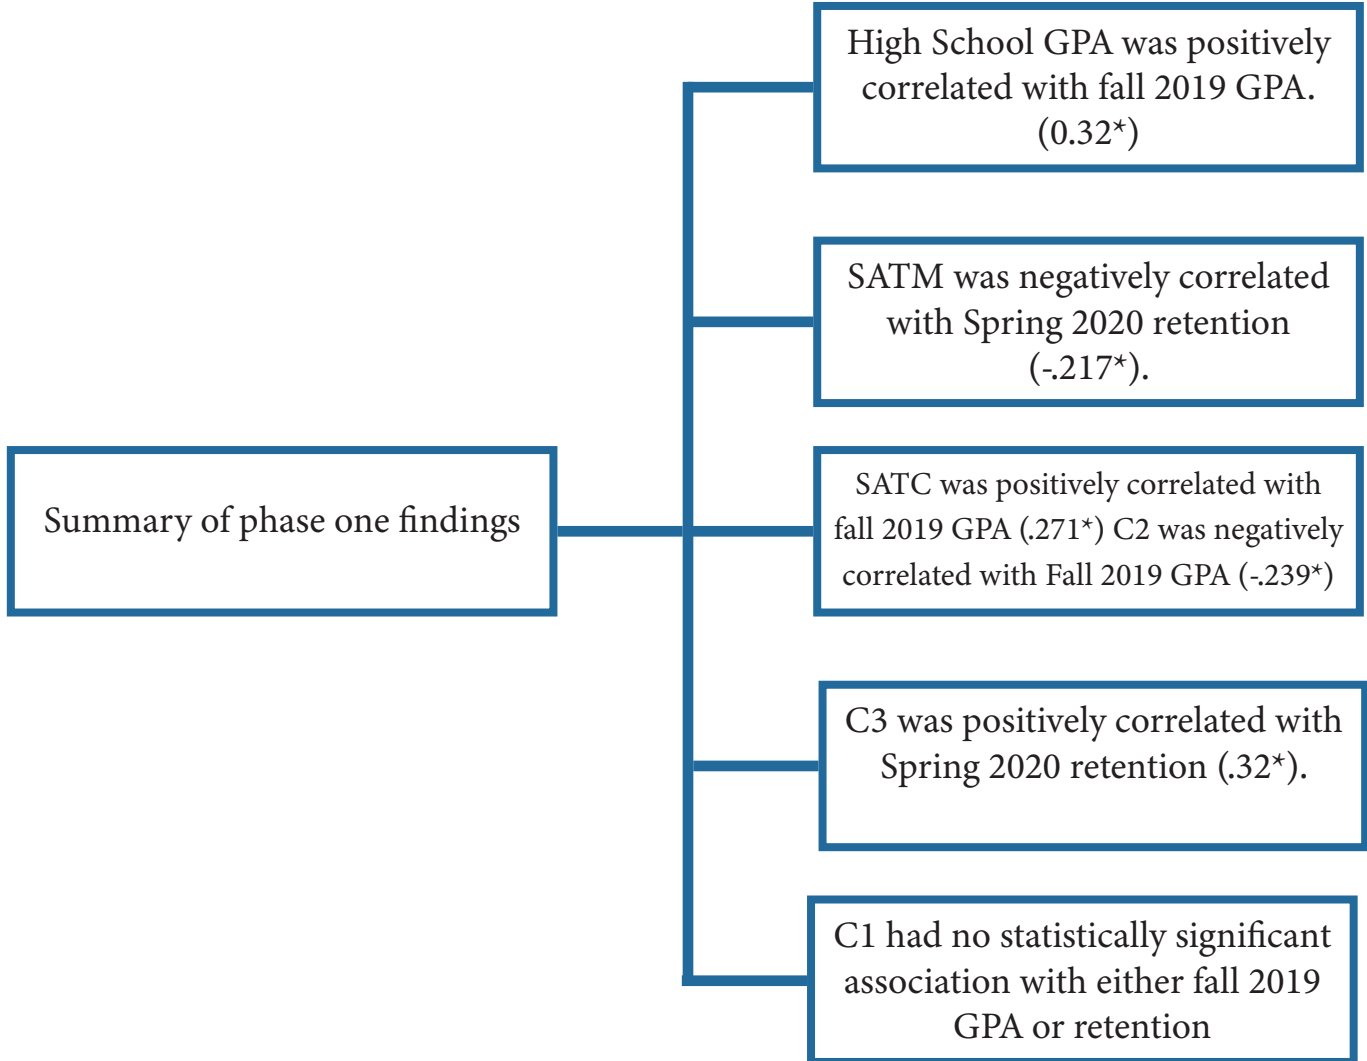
Summary of phase one findings

High School GPA was positively correlated with fall 2019 GPA. (0.32*)

SATM was negatively correlated with Spring 2020 retention (-.217*).

SATC was positively correlated with fall 2019 GPA (.271*) C2 was negatively correlated with Fall 2019 GPA (-.239*)

C3 was positively correlated with Spring 2020 retention (.32*).

C1 had no statistically significant association with either fall 2019 GPA or retention